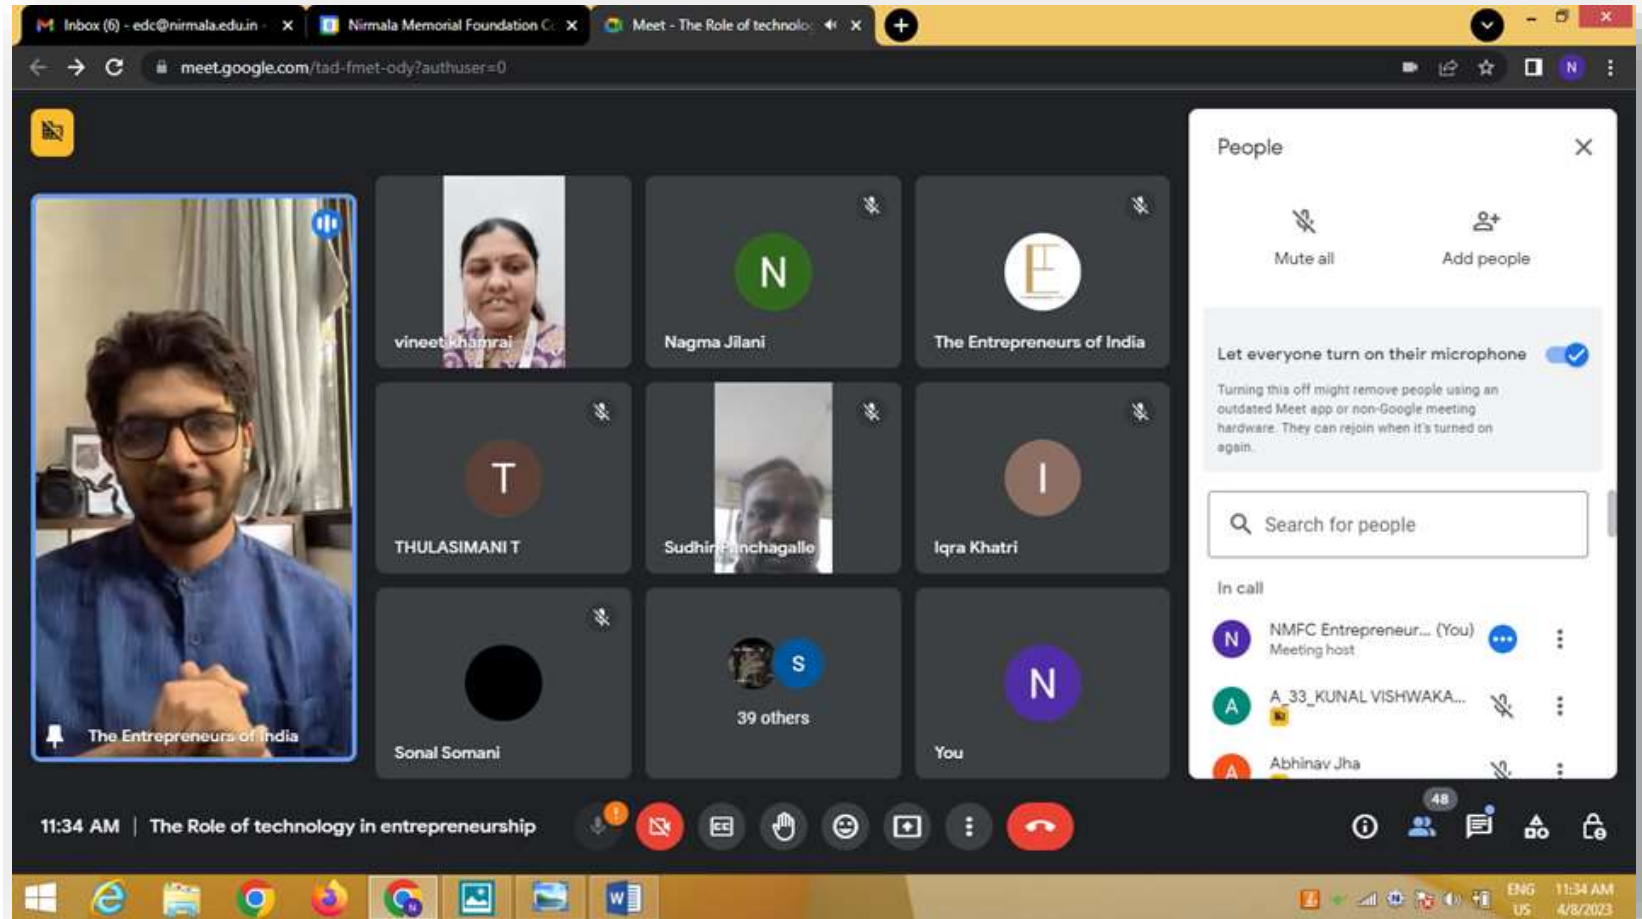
Inbox (6) - edc@nirmala.edu.in
Nirmala Memorial Foundation C
Meet - The Role of technolo

meet.google.com/tad-fmet-ody?authuser=0

The Entrepreneurs of India

vineet khamrai

N
Nagma Jilani

The Entrepreneurs of India

T
THULASIMANI T

Sudhir Panchagalle

I
Iqra Khatri

Sonal Somani

S
39 others

N
You

People

Mute all

Add people

Let everyone turn on their microphone

Turning this off might remove people using an outdated Meet app or non-Google meeting hardware. They can rejoin when it's turned on again.

Search for people

In call

NMFC Entrepreneur... (You)
Meeting host

A_33_KUNAL VISHWAKA...

Abhinav Jha

11:34 AM | The Role of technology in entrepreneurship

48

ENG US
11:34 AM
4/8/2023